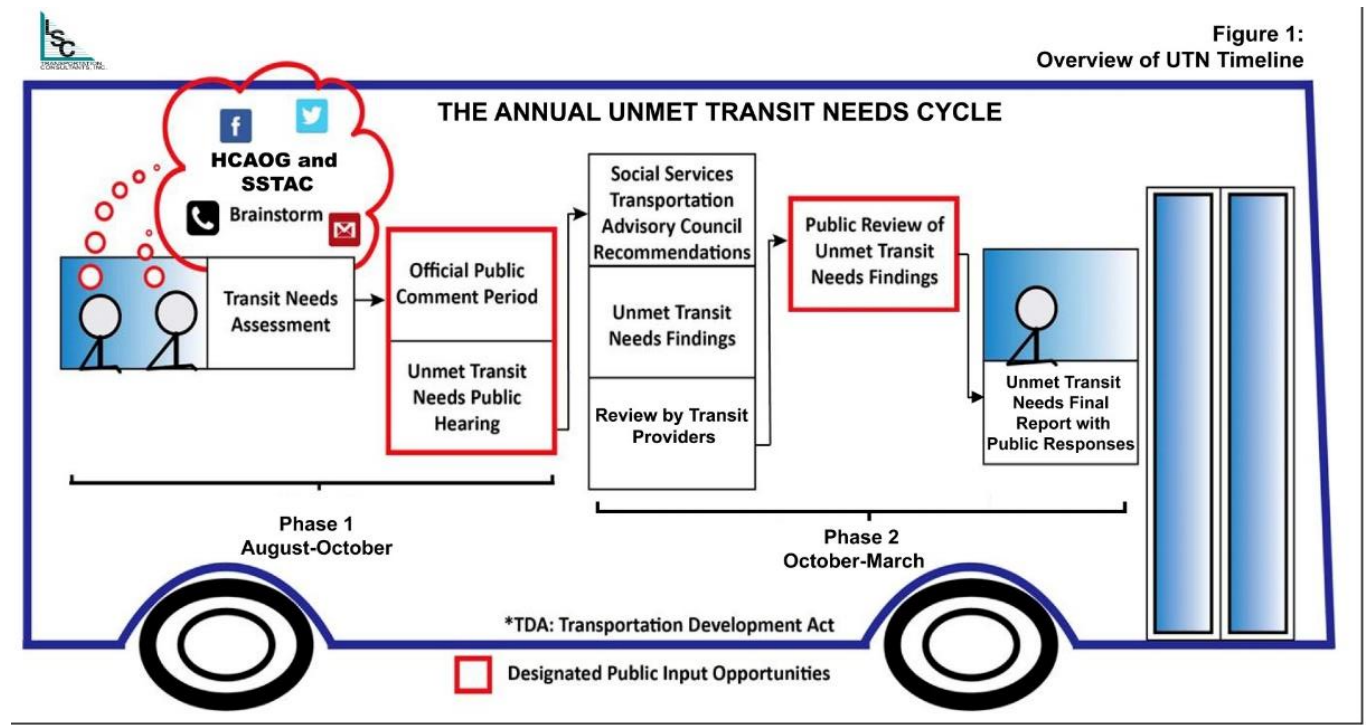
LSC TRANSPORTATION CONSULTANTS, INC.

Figure 1:
Overview of UTN Timeline

THE ANNUAL UNMET TRANSIT NEEDS CYCLE

HCAOG and SSTAC

Brainstorm

Transit Needs Assessment

Official Public Comment Period

Unmet Transit Needs Public Hearing

Social Services Transportation Advisory Council Recommendations

Unmet Transit Needs Findings

Review by Transit Providers

Public Review of Unmet Transit Needs Findings

Unmet Transit Needs Final Report with Public Responses

Phase 1
August-October

Phase 2
October-March

*TDA: Transportation Development Act

Designated Public Input Opportunities